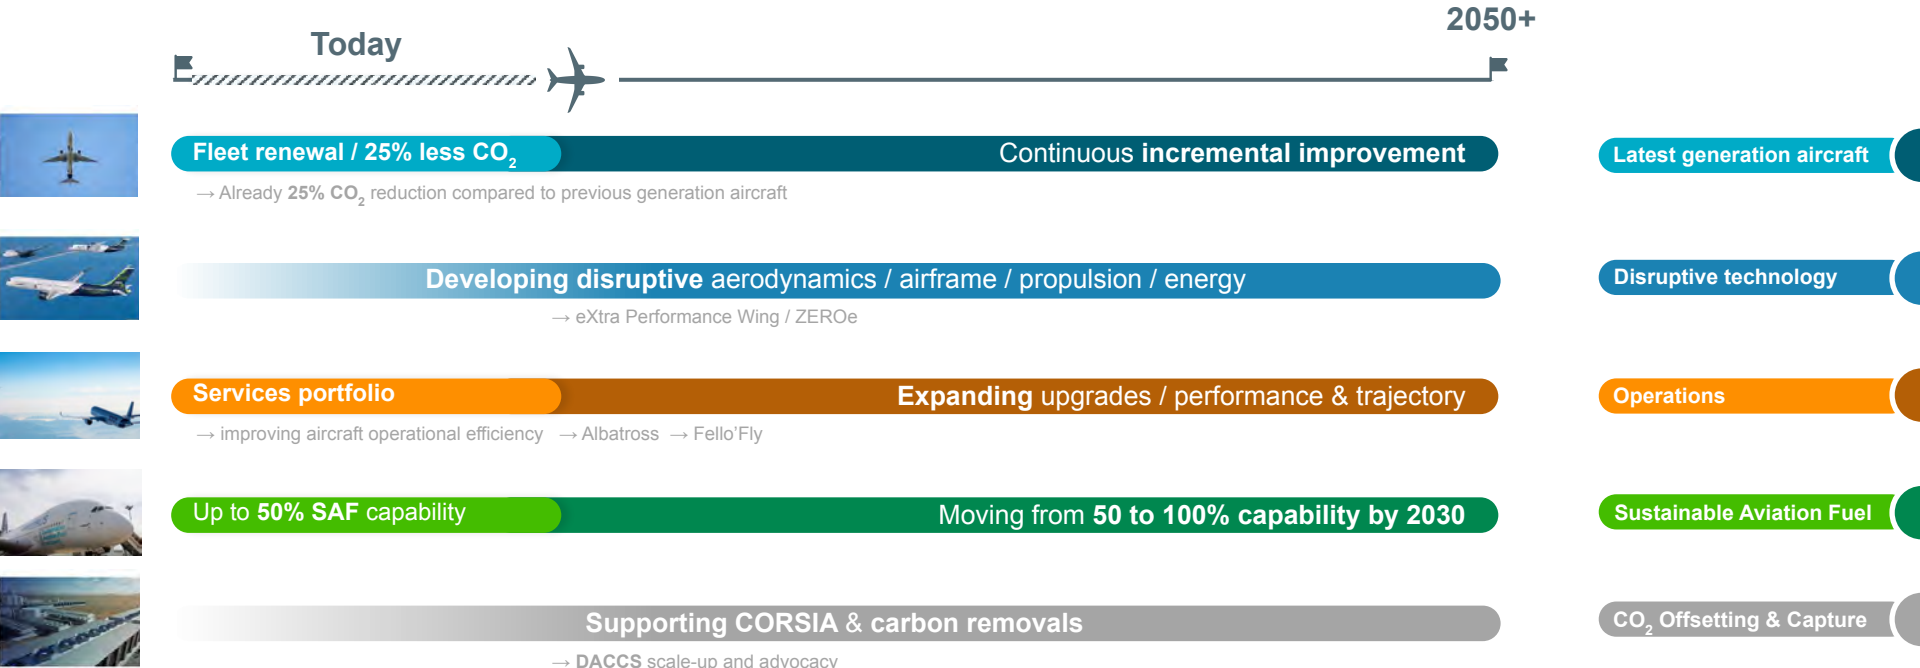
Today

2050+

Fleet renewal / 25% less $CO_2$

Continuous incremental improvement

→ Already 25% $CO_2$ reduction compared to previous generation aircraft

Latest generation aircraft

Developing disruptive aerodynamics / airframe / propulsion / energy

→ eXtra Performance Wing / ZEROe

Disruptive technology

Services portfolio

Expanding upgrades / performance & trajectory

→ improving aircraft operational efficiency → Albatross → Fello'Fly

Operations

Up to 50% SAF capability

Moving from 50 to 100% capability by 2030

Sustainable Aviation Fuel

Supporting CORSIA & carbon removals

→ DACCS scale-up and advocacy

$CO_2$ Offsetting & Capture